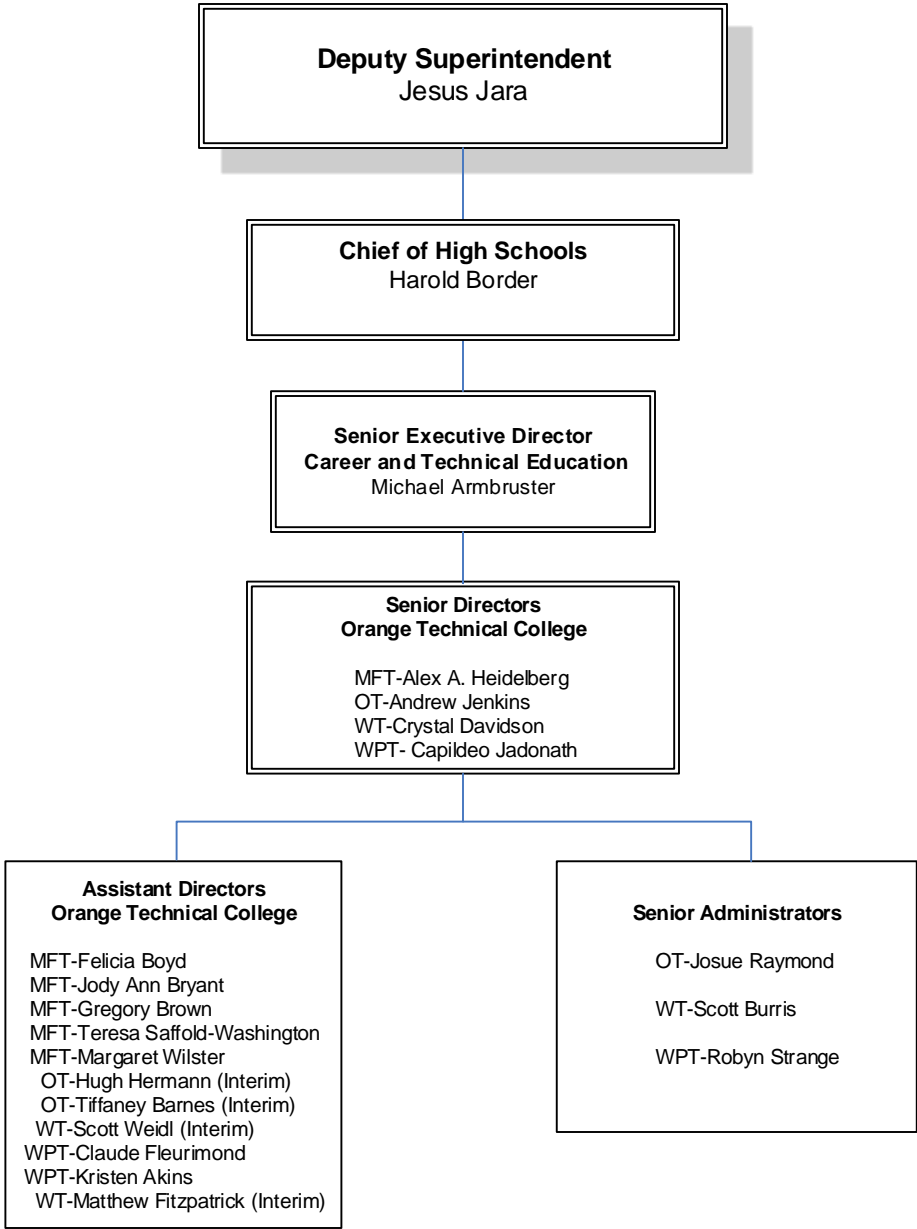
**Deputy Superintendent**
Jesus Jara

**Chief of High Schools**
Harold Border

**Senior Executive Director**
**Career and Technical Education**
Michael Armbruster

**Senior Directors**
**Orange Technical College**

MFT-Alex A. Heidelberg
OT-Andrew Jenkins
WT-Crystal Davidson
WPT- Capildeo Jadonath

**Assistant Directors**
**Orange Technical College**

MFT-Felicia Boyd
MFT-Jody Ann Bryant
MFT-Gregory Brown
MFT-Teresa Saffold-Washington
MFT-Margaret Wilster
OT-Hugh Hermann (Interim)
OT-Tiffaney Barnes (Interim)
WT-Scott Weidl (Interim)
WPT-Claude Fleurimond
WPT-Kristen Akins
WT-Matthew Fitzpatrick (Interim)

**Senior Administrators**

OT-Josue Raymond

WT-Scott Burris

WPT-Robyn Strange